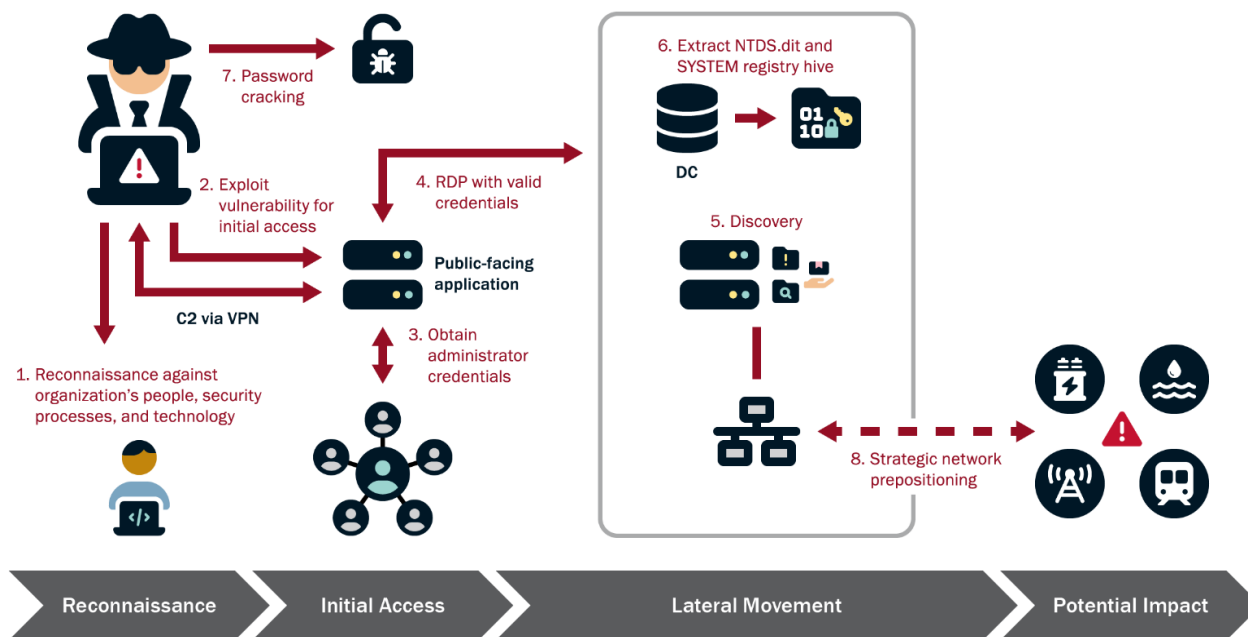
7. Password cracking

6. Extract NTDS.dit and SYSTEM registry hive

01
10

DC

2. Exploit vulnerability for initial access

4. RDP with valid credentials

5. Discovery

Public-facing application

C2 via VPN

3. Obtain administrator credentials

1. Reconnaissance against organization's people, security processes, and technology

8. Strategic network prepositioning

Reconnaissance

Initial Access

Lateral Movement

Potential Impact